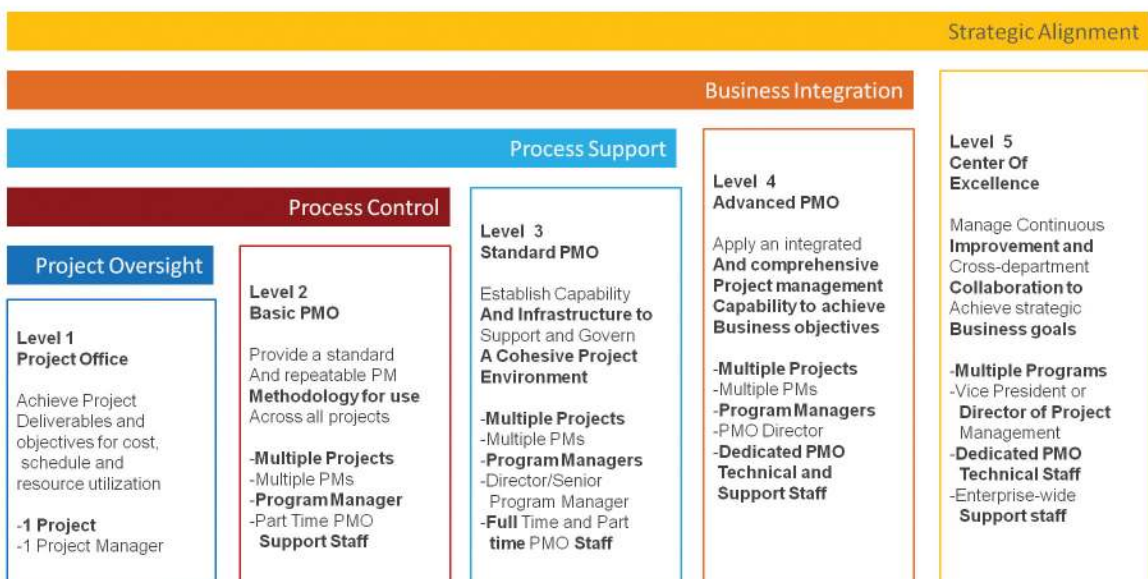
Strategic Alignment

Business Integration

Process Support

Process Control

Project Oversight

Level 1
Project Office

Achieve Project Deliverables and objectives for cost, schedule and resource utilization

-1 Project
-1 Project Manager

Level 2
Basic PMO

Provide a standard And repeatable PM Methodology for use Across all projects

-Multiple Projects
-Multiple PMs
-Program Manager
-Part Time PMO Support Staff

Level 3
Standard PMO

Establish Capability And Infrastructure to Support and Govern A Cohesive Project Environment

-Multiple Projects
-Multiple PMs
-Program Managers
-Director/Senior Program Manager
-Full Time and Part time PMO Staff

Level 4
Advanced PMO

Apply an integrated And comprehensive Project management Capability to achieve Business objectives

-Multiple Projects
-Multiple PMs
-Program Managers
-PMO Director
-Dedicated PMO Technical and Support Staff

Level 5
Center Of Excellence

Manage Continuous Improvement and Cross-department Collaboration to Achieve strategic Business goals

-Multiple Programs
-Vice President or Director of Project Management
-Dedicated PMO Technical Staff
-Enterprise-wide Support staff